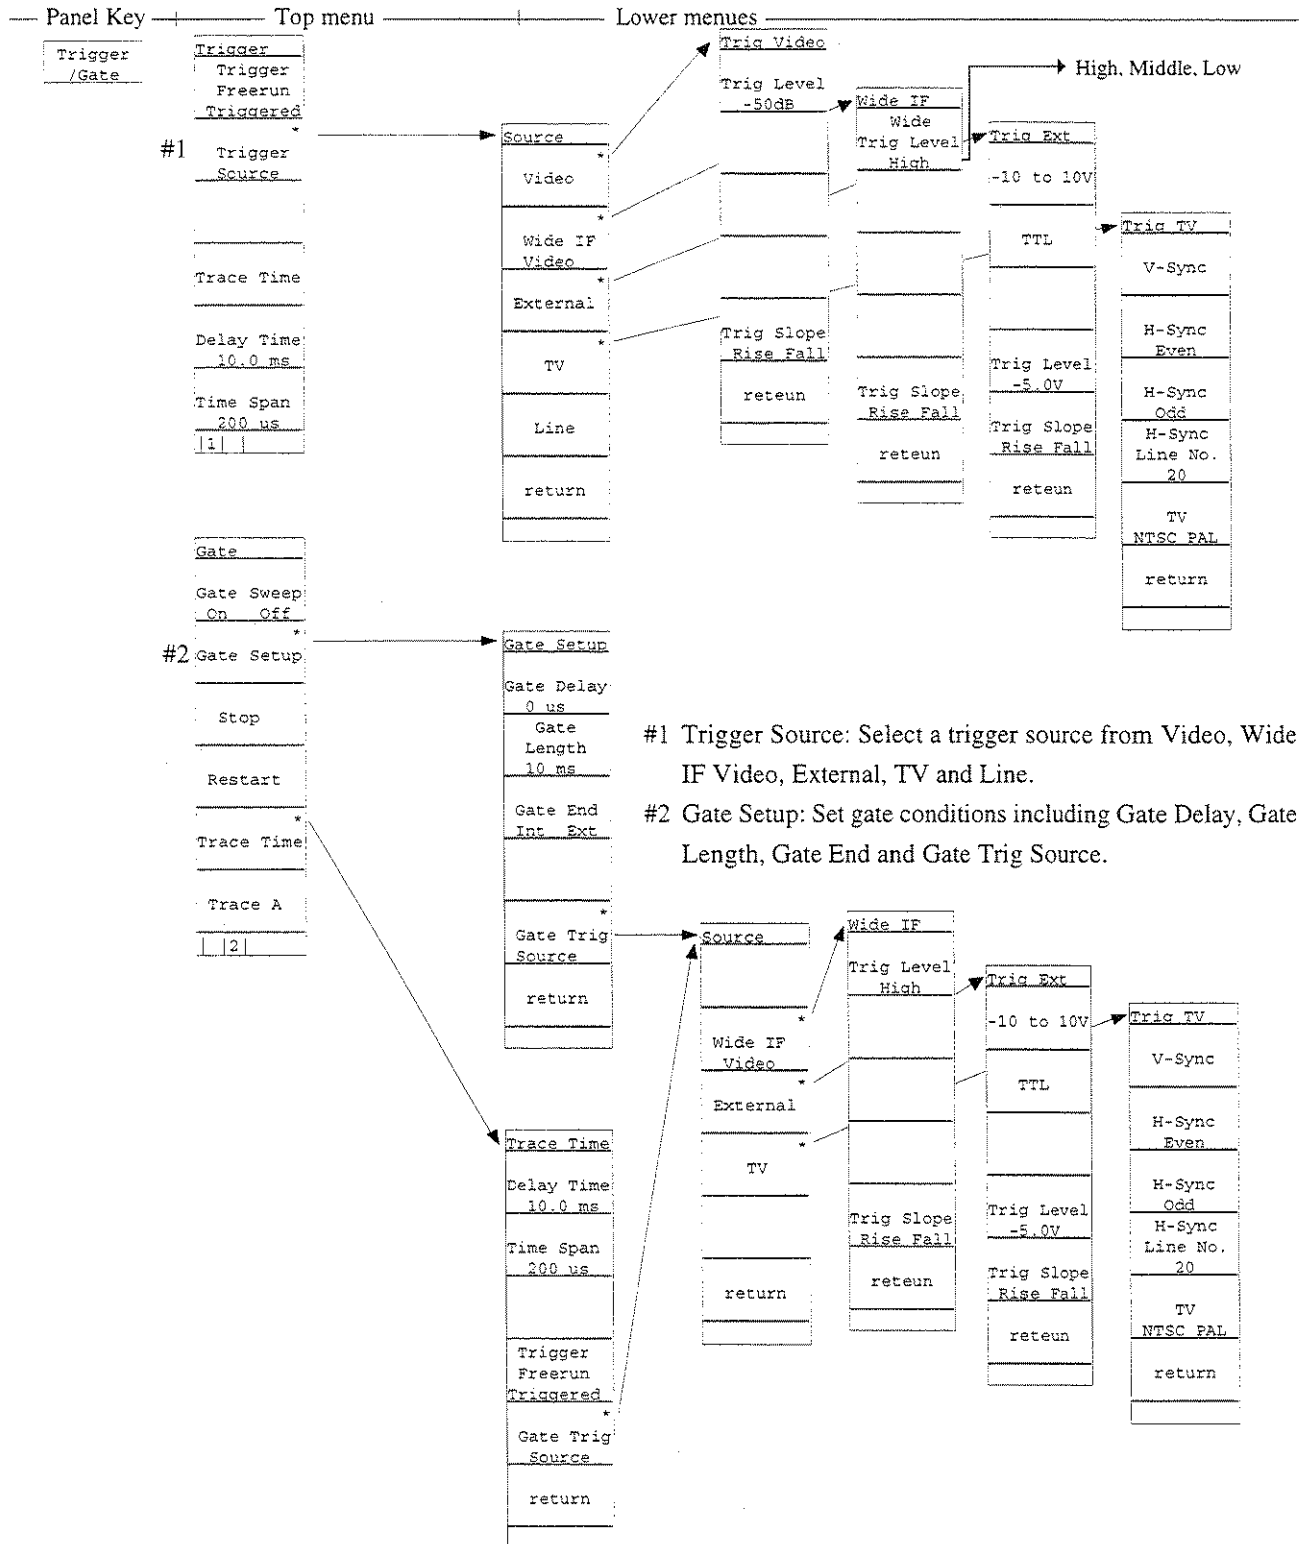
Panel Key — Top menu — Lower menues

Trigger /Gate

Trigger
Trigger Freerun Triggered
#1 Trigger Source
Trace Time
Delay Time 10.0 ms
Time Span 200 us
|1| |

Source
Video
Wide IF Video
External
TV
Line
return

Trig Video
Trig Level -50dB
Trig Slope Rise Fall
reteun

Wide IF
Wide Trig Level High
Trig Slope Rise Fall
reteun

High, Middle, Low

Trig Ext
-10 to 10V
TTL
Trig Level -5.0V
Trig Slope Rise Fall
reteun

Trig TV
V-Sync
H-Sync Even
H-Sync Odd
H-Sync Line No. 20
TV NTSC PAL
return

Gate
Gate Sweep On Off
#2 Gate Setup
Stop
Restart
Trace Time
Trace A
| |2|

Gate Setup
Gate Delay 0 us
Gate Length 10 ms
Gate End Int Ext
Gate Trig Source
return

#1 Trigger Source: Select a trigger source from Video, Wide IF Video, External, TV and Line.

#2 Gate Setup: Set gate conditions including Gate Delay, Gate Length, Gate End and Gate Trig Source.

Source
Wide IF Video
External
TV
return

Wide IF
Trig Level High
Trig Slope Rise Fall
reteun

Trig Ext
-10 to 10V
TTL
Trig Level -5.0V
Trig Slope Rise Fall
reteun

Trig TV
V-Sync
H-Sync Even
H-Sync Odd
H-Sync Line No. 20
TV NTSC PAL
return

Trace Time
Delay Time 10.0 ms
Time Span 200 us
Trigger Freerun Triggered
Gate Trig Source
return